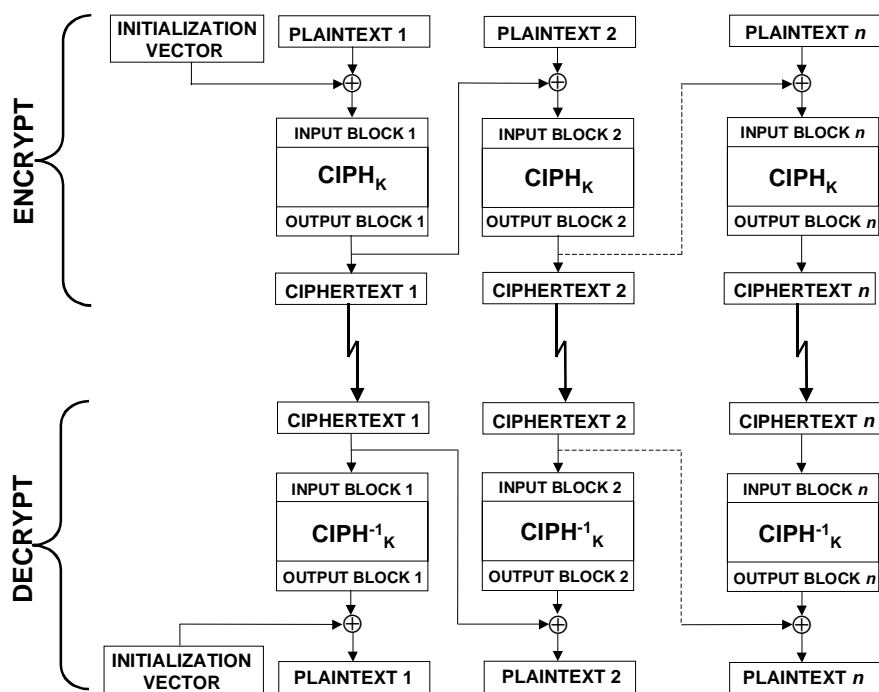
ENCRYPT

INITIALIZATION VECTOR

PLAINTEXT 1

PLAINTEXT 2

PLAINTEXT *n*

$\oplus$

$\oplus$

$\oplus$

INPUT BLOCK 1

$CIPH_K$

OUTPUT BLOCK 1

INPUT BLOCK 2

$CIPH_K$

OUTPUT BLOCK 2

INPUT BLOCK *n*

$CIPH_K$

OUTPUT BLOCK *n*

CIPHERTEXT 1

CIPHERTEXT 2

CIPHERTEXT *n*

DECRYPT

CIPHERTEXT 1

CIPHERTEXT 2

CIPHERTEXT *n*

INPUT BLOCK 1

$CIPH^{-1}_K$

OUTPUT BLOCK 1

INPUT BLOCK 2

$CIPH^{-1}_K$

OUTPUT BLOCK 2

INPUT BLOCK *n*

$CIPH^{-1}_K$

OUTPUT BLOCK *n*

$\oplus$

$\oplus$

$\oplus$

INITIALIZATION VECTOR

PLAINTEXT 1

PLAINTEXT 2

PLAINTEXT *n*